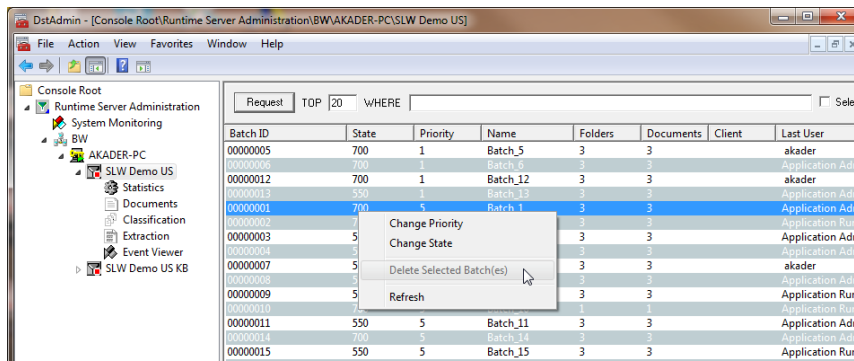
DstAdmin - [Console Root\Runtime Server Administration\BW\AKADER-PC\SLW Demo US]

File Action View Favorites Window Help

Console Root
Runtime Server Administration
System Monitoring
BW
AKADER-PC
SLW Demo US
Statistics
Documents
Classification
Extraction
Event Viewer
SLW Demo US KB

Request TOP 20 WHERE Sele

| Batch ID | State | Priority | Name | Folders | Documents | Client | Last User |
|---|---|---|---|---|---|---|---|
| 00000005 | 700 | 1 | Batch_5 | 3 | 3 | | akader |
| 00000006 | 700 | 1 | Batch_6 | 3 | 3 | | Application Ad |
| 00000012 | 700 | 1 | Batch_12 | 3 | 3 | | akader |
| 00000013 | 550 | 1 | Batch_13 | 3 | 3 | | Application Ad |
| 00000001 | 700 | 5 | Batch_1 | 3 | 3 | | Application Ad |
| 00000002 | 7 | | | | 3 | | Application Ru |
| 00000003 | 5 | | | | 3 | | Application Ad |
| 00000004 | 5 | | | | 3 | | Application Ad |
| 00000007 | 5 | | | | 3 | | akader |
| 00000008 | 5 | | | | 3 | | Application Ad |
| 00000009 | 5 | | | | 3 | | Application Ru |
| 00000010 | 7 | | | | 1 | | Application Ru |
| 00000011 | 550 | 5 | Batch_11 | 3 | 3 | | Application Ad |
| 00000014 | 700 | 5 | Batch_14 | 3 | 3 | | Application Ru |
| 00000015 | 550 | 5 | Batch_15 | 3 | 3 | | Application Ru |

Change Priority
Change State
Delete Selected Batch(es)
Refresh